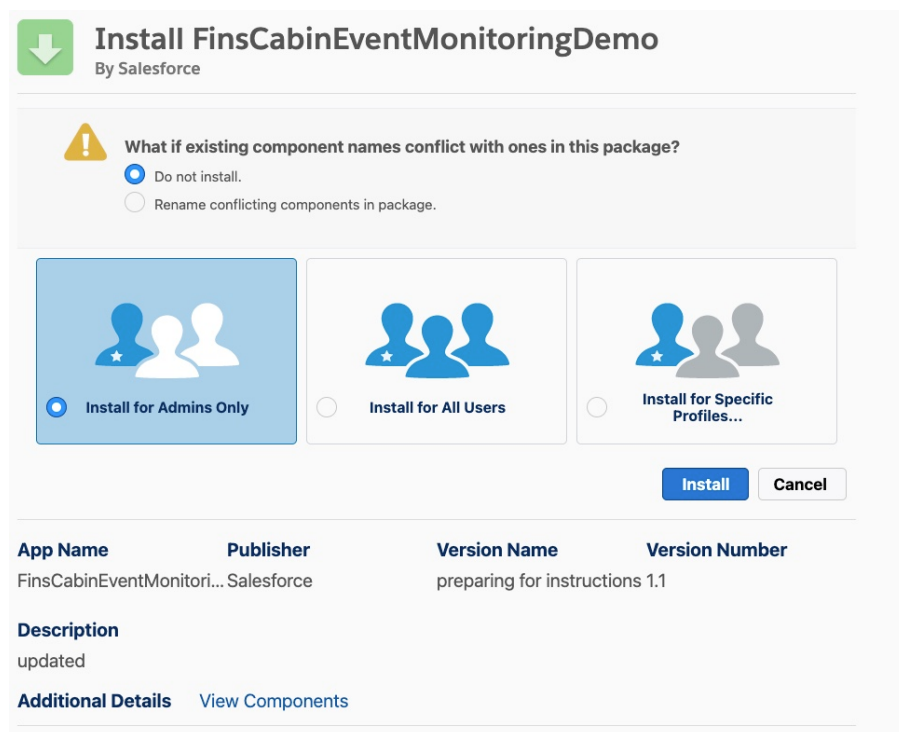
Install FinsCabinEventMonitoringDemo
By Salesforce

What if existing component names conflict with ones in this package?
Do not install.
Rename conflicting components in package.

Install for Admins Only

Install for All Users

Install for Specific Profiles...

Install

Cancel

| App Name | Publisher | Version Name | Version Number |
|---|---|---|---|
| FinsCabinEventMonitori... | Salesforce | preparing for instructions | 1.1 |

Description
updated

Additional Details View Components